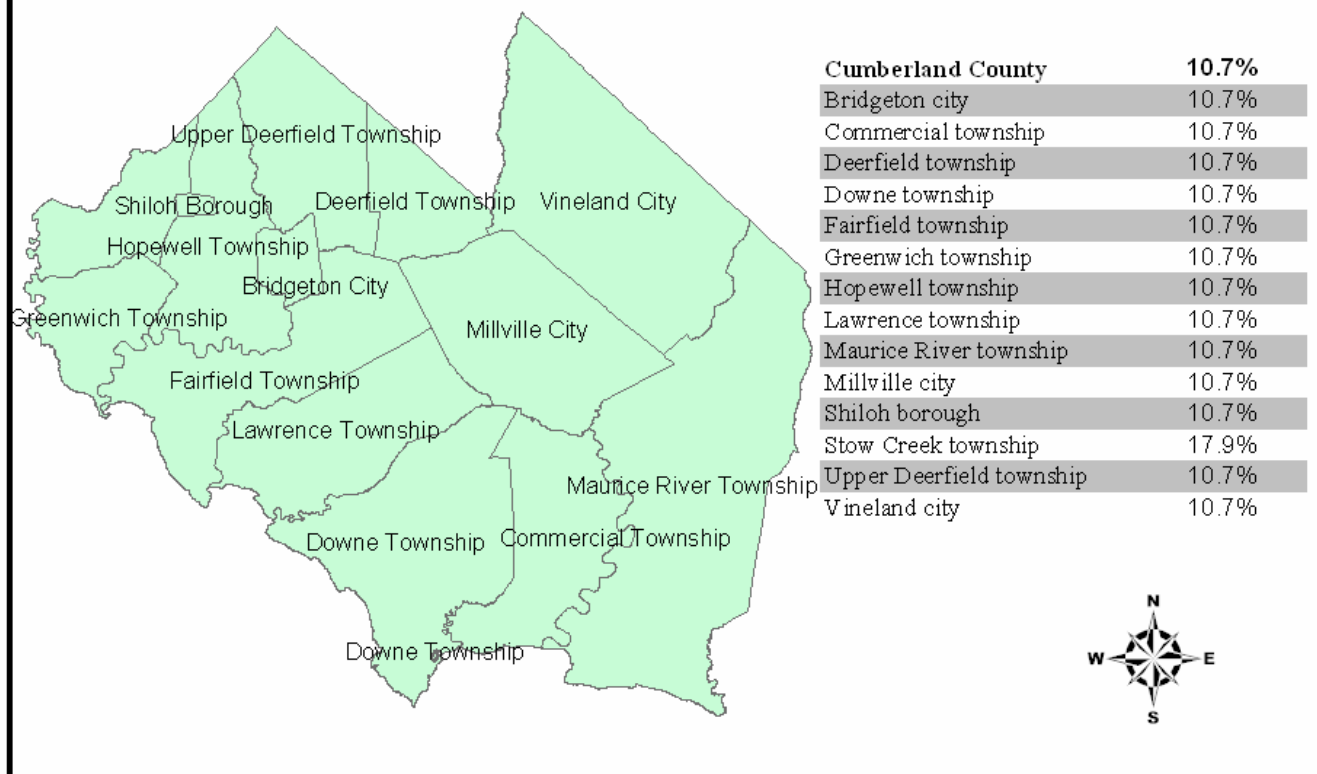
Upper Deerfield Township
Shiloh Borough
Deerfield Township
Vineland City
Hopewell Township
Bridgeton City
Greenwich Township
Millville City
Fairfield Township
Lawrence Township
Maurice River Township
Downe Township
Commercial Township
Downe Township

| Cumberland County | 10.7% |
|---|---|
| Bridgeton city | 10.7% |
| Commercial township | 10.7% |
| Deerfield township | 10.7% |
| Downe township | 10.7% |
| Fairfield township | 10.7% |
| Greenwich township | 10.7% |
| Hopewell township | 10.7% |
| Lawrence township | 10.7% |
| Maurice River township | 10.7% |
| Millville city | 10.7% |
| Shiloh borough | 10.7% |
| Stow Creek township | 17.9% |
| Upper Deerfield township | 10.7% |
| Vineland city | 10.7% |

N
W
E
S